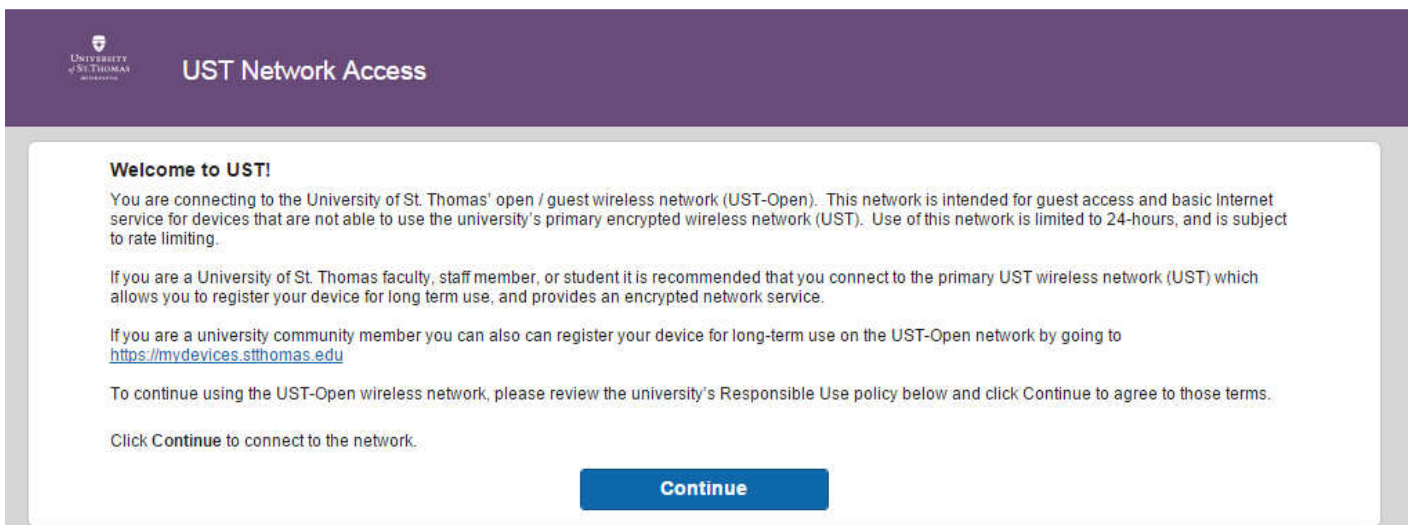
UNIVERSITY of ST. THOMAS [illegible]

UST Network Access

Welcome to UST!

You are connecting to the University of St. Thomas' open / guest wireless network (UST-Open). This network is intended for guest access and basic Internet service for devices that are not able to use the university's primary encrypted wireless network (UST). Use of this network is limited to 24-hours, and is subject to rate limiting.

If you are a University of St. Thomas faculty, staff member, or student it is recommended that you connect to the primary UST wireless network (UST) which allows you to register your device for long term use, and provides an encrypted network service.

If you are a university community member you can also can register your device for long-term use on the UST-Open network by going to https://mydevices.stthomas.edu

To continue using the UST-Open wireless network, please review the university's Responsible Use policy below and click Continue to agree to those terms.

Click Continue to connect to the network.

Continue